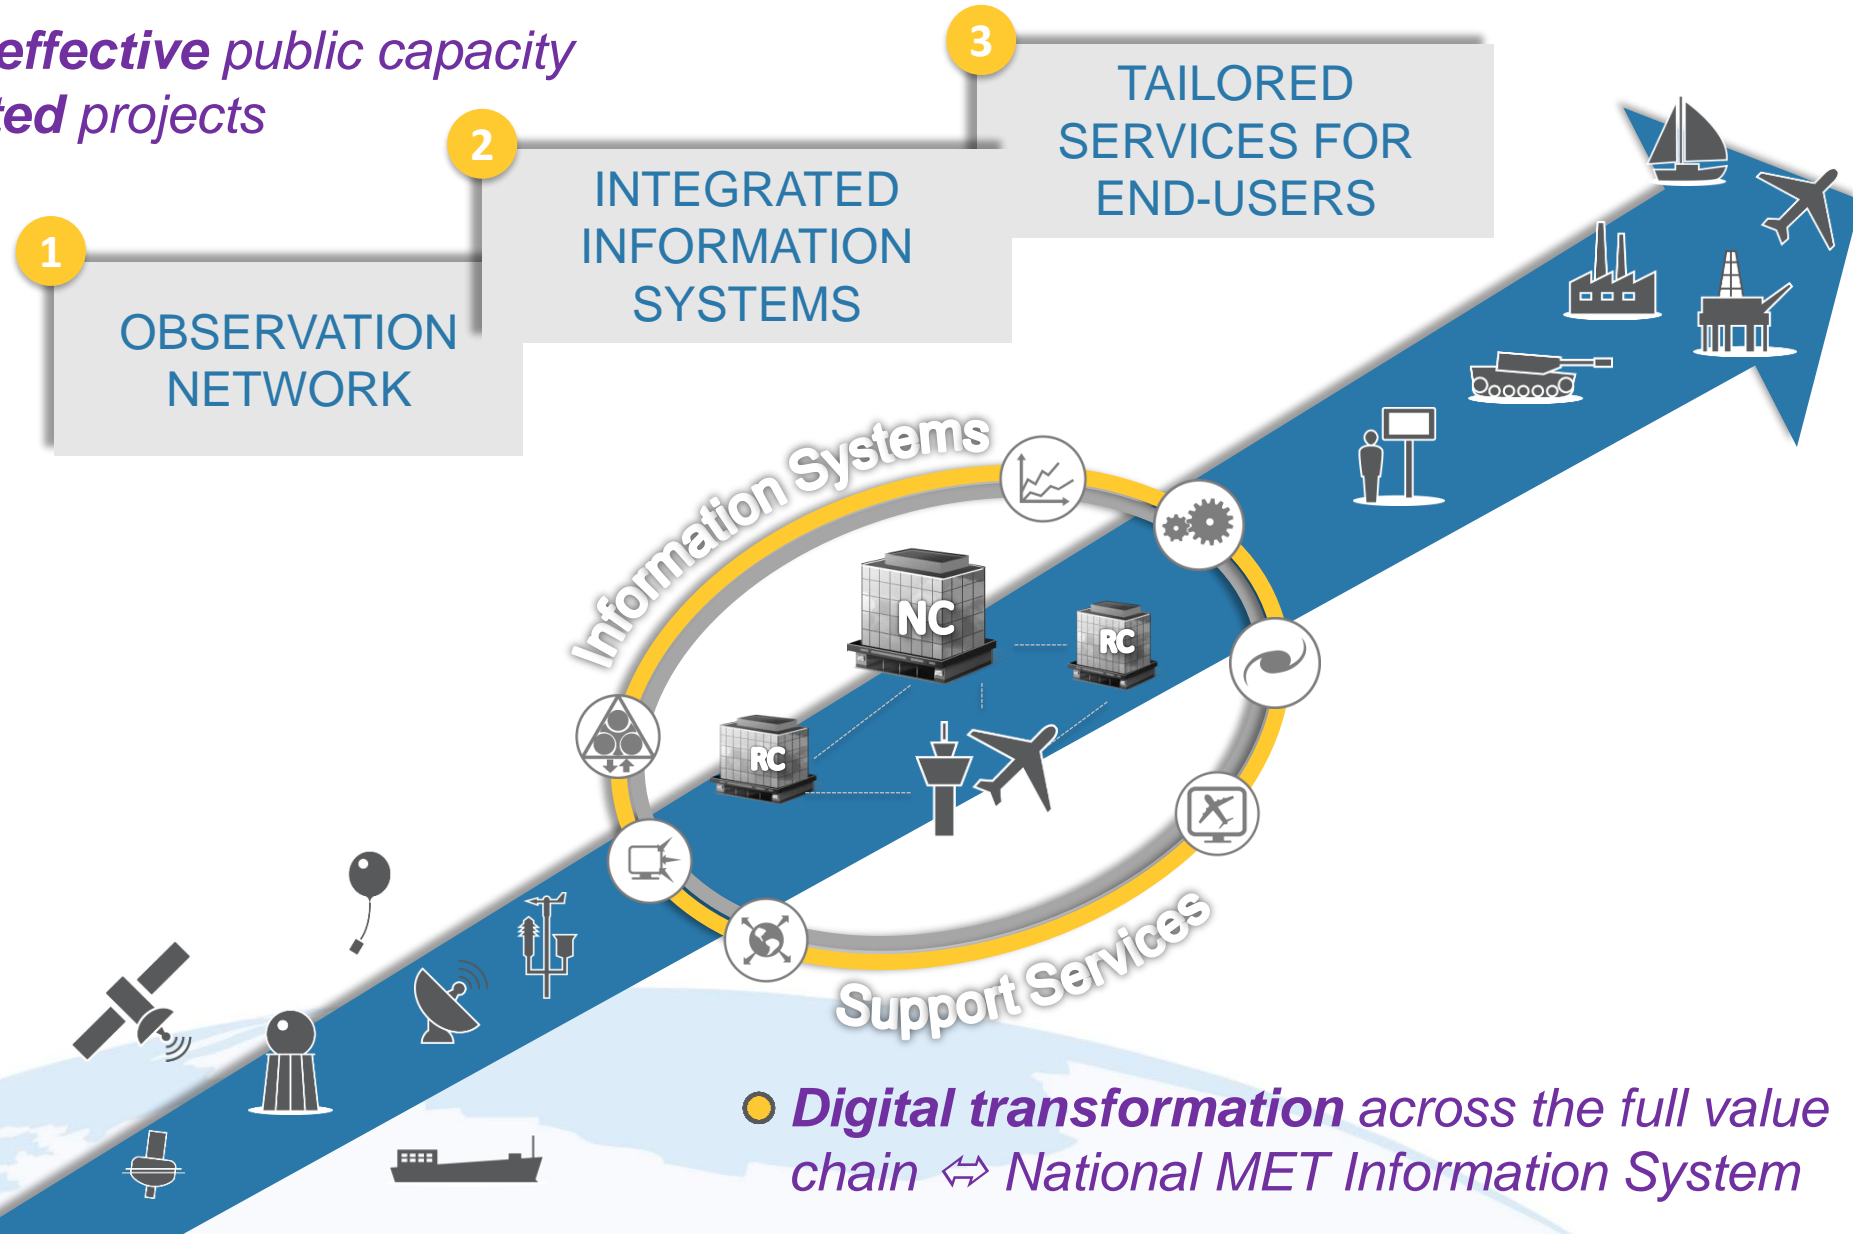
effective public capacity
ted projects

3
TAILORED SERVICES FOR END-USERS

2
INTEGRATED INFORMATION SYSTEMS

1
OBSERVATION NETWORK

Information Systems

NC

RC

RC

Support Services

Digital transformation across the full value chain ⇔ National MET Information System